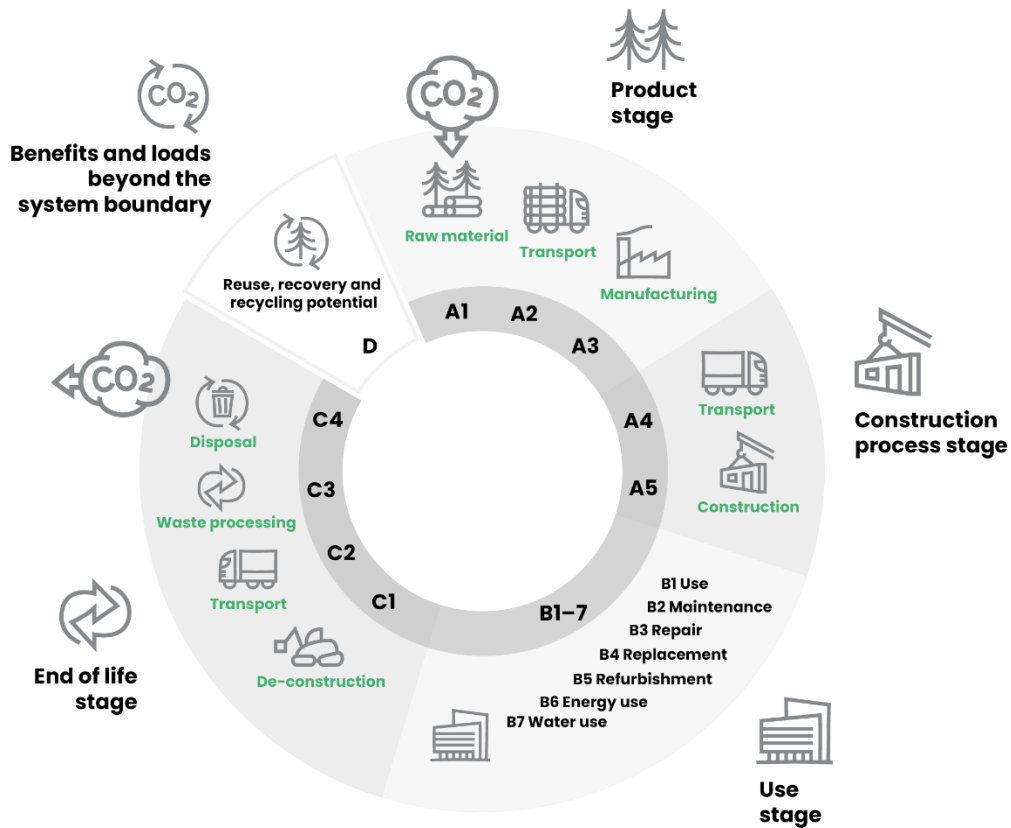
$CO_2$

Benefits and loads beyond the system boundary

$CO_2$

Product stage

Raw material

Transport

Manufacturing

Reuse, recovery and recycling potential

D

A1

A2

A3

Construction process stage

Transport

A4

A5

Construction

$CO_2$

Disposal

C4

C3

Waste processing

C2

Transport

C1

De-construction

End of life stage

B1–7

B1 Use
B2 Maintenance
B3 Repair
B4 Replacement
B5 Refurbishment
B6 Energy use
B7 Water use

Use stage